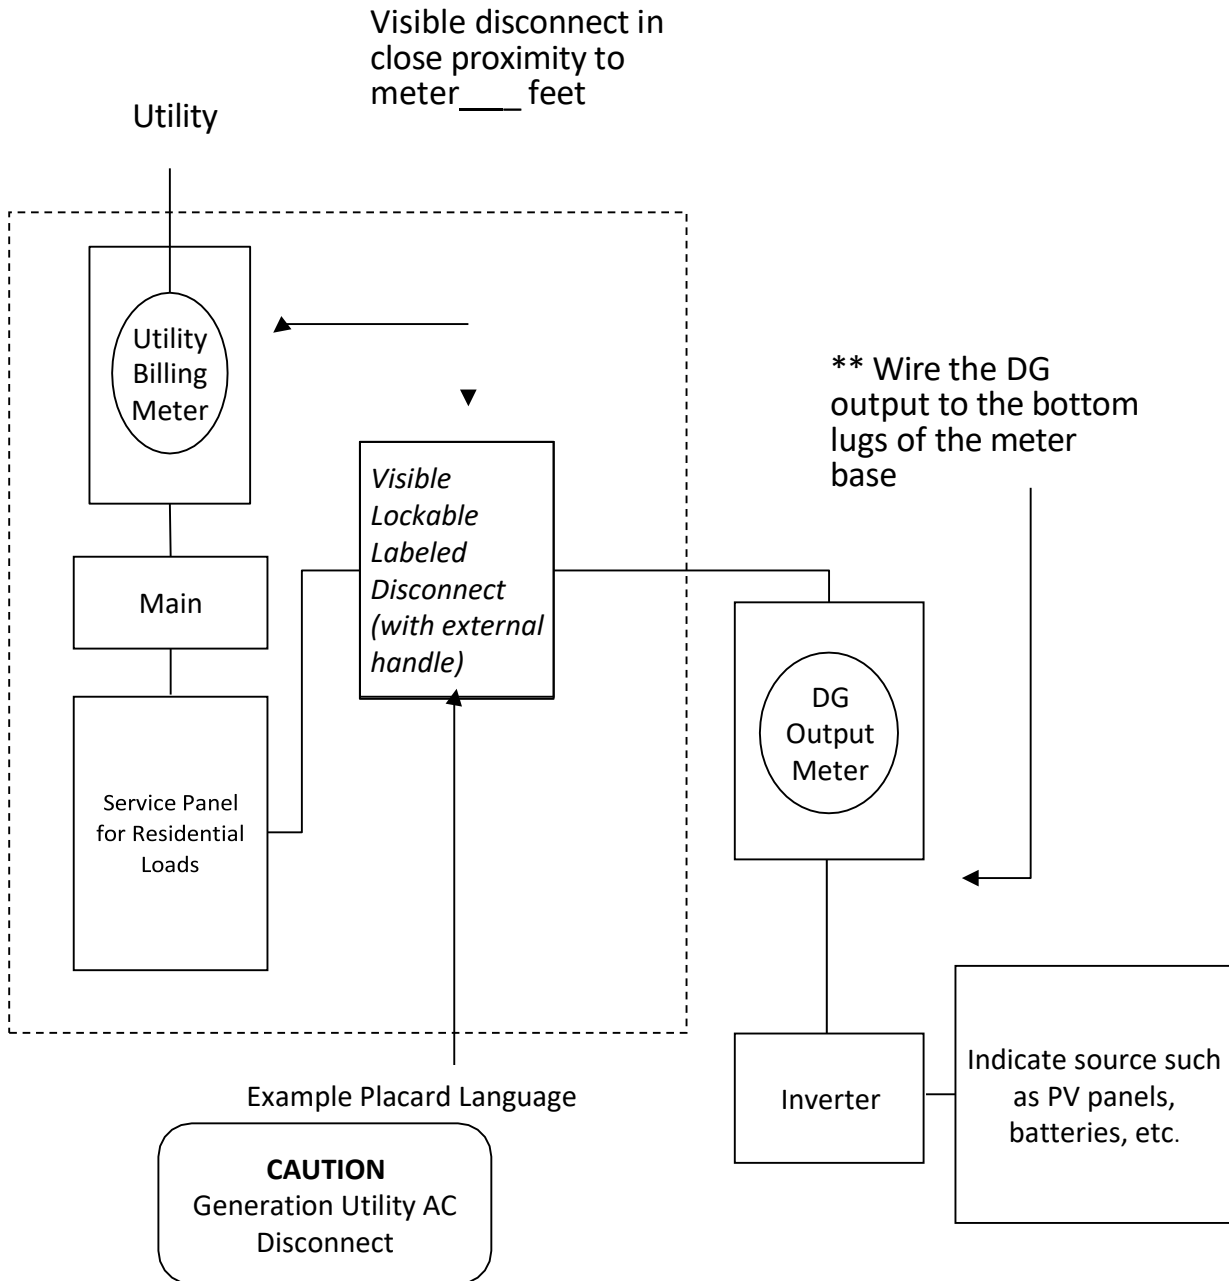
Visible disconnect in close proximity to meter___ feet

Utility

Utility Billing Meter

** Wire the DG output to the bottom lugs of the meter base

Visible Lockable Labeled Disconnect (with external handle)

Main

DG Output Meter

Service Panel for Residential Loads

Inverter

Indicate source such as PV panels, batteries, etc.

Example Placard Language

**CAUTION**
Generation Utility AC Disconnect